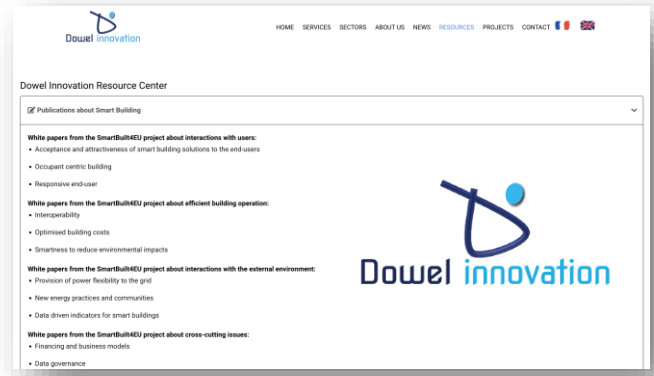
Dowel innovation

HOME SERVICES SECTORS ABOUT US NEWS RESOURCES PROJECTS CONTACT

Dowel Innovation Resource Center

Publications about Smart Building

White papers from the SmartBuilt4EU project about interactions with users:
• Acceptance and attractiveness of smart building solutions to the end-users
• Occupant centric building
• Responsive end-user

White papers from the SmartBuilt4EU project about efficient building operation:
• Interoperability
• Optimised building costs
• Smartness to reduce environmental impacts

White papers from the SmartBuilt4EU project about interactions with the external environment:
• Provision of power flexibility to the grid
• New energy practices and communities
• Data driven indicators for smart buildings

White papers from the SmartBuilt4EU project about cross-cutting issues:
• Financing and business models
• Data governance

Dowel innovation